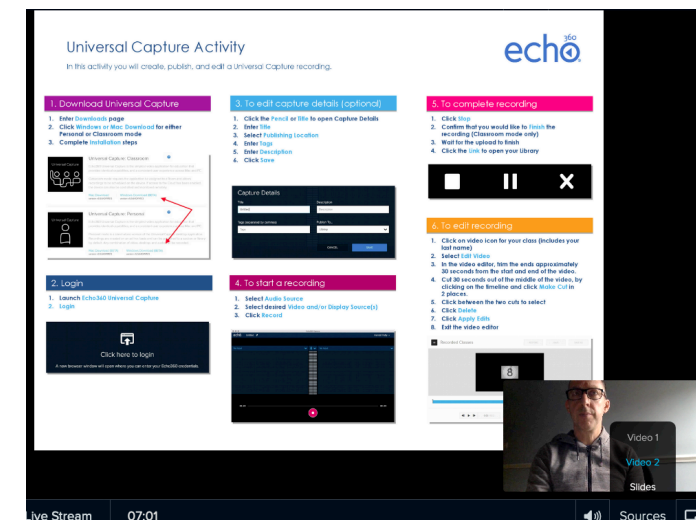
Universal Capture Activity

echo360

In this activity you will create, publish, and edit a Universal Capture recording.

1. Download Universal Capture

1. Enter Downloads page
2. Click Windows or Mac Download for either Personal or Classroom mode
3. Complete installation steps

Universal Capture: Classroom

Universal Capture: Personal

2. Login

1. Launch Echo360 Universal Capture
2. Login

Click here to login

A new browser window will open where you can enter your Echo360 credentials.

3. To edit capture details (optional)

1. Click the Pencil or Title to open Capture Details
2. Enter Title
3. Select Publishing Location
4. Enter Tags
5. Enter Description
6. Click Save

Capture Details

Title

Description

Tags

Publish To

CANCEL

SAVE

4. To start a recording

1. Select Audio Source
2. Select desired Video and/or Display Source(s)
3. Click Record

5. To complete recording

1. Click Stop
2. Confirm that you would like to Finish the recording (Classroom mode only)
3. Wait for the upload to finish
4. Click the Link to open your Library

6. To edit recording

1. Click on video icon for your class (includes your last name)
2. Select Edit Video
3. In the video editor, trim the ends approximately 30 seconds from the start and end of the video.
4. Cut 30 seconds out of the middle of the video, by clicking on the timeline and click Make Cut in 2 places.
5. Click between the two cuts to select
6. Click Delete
7. Click Apply Edits
8. Exit the video editor

Video 1

Video 2

Slides

Live Stream

07:01

Sources